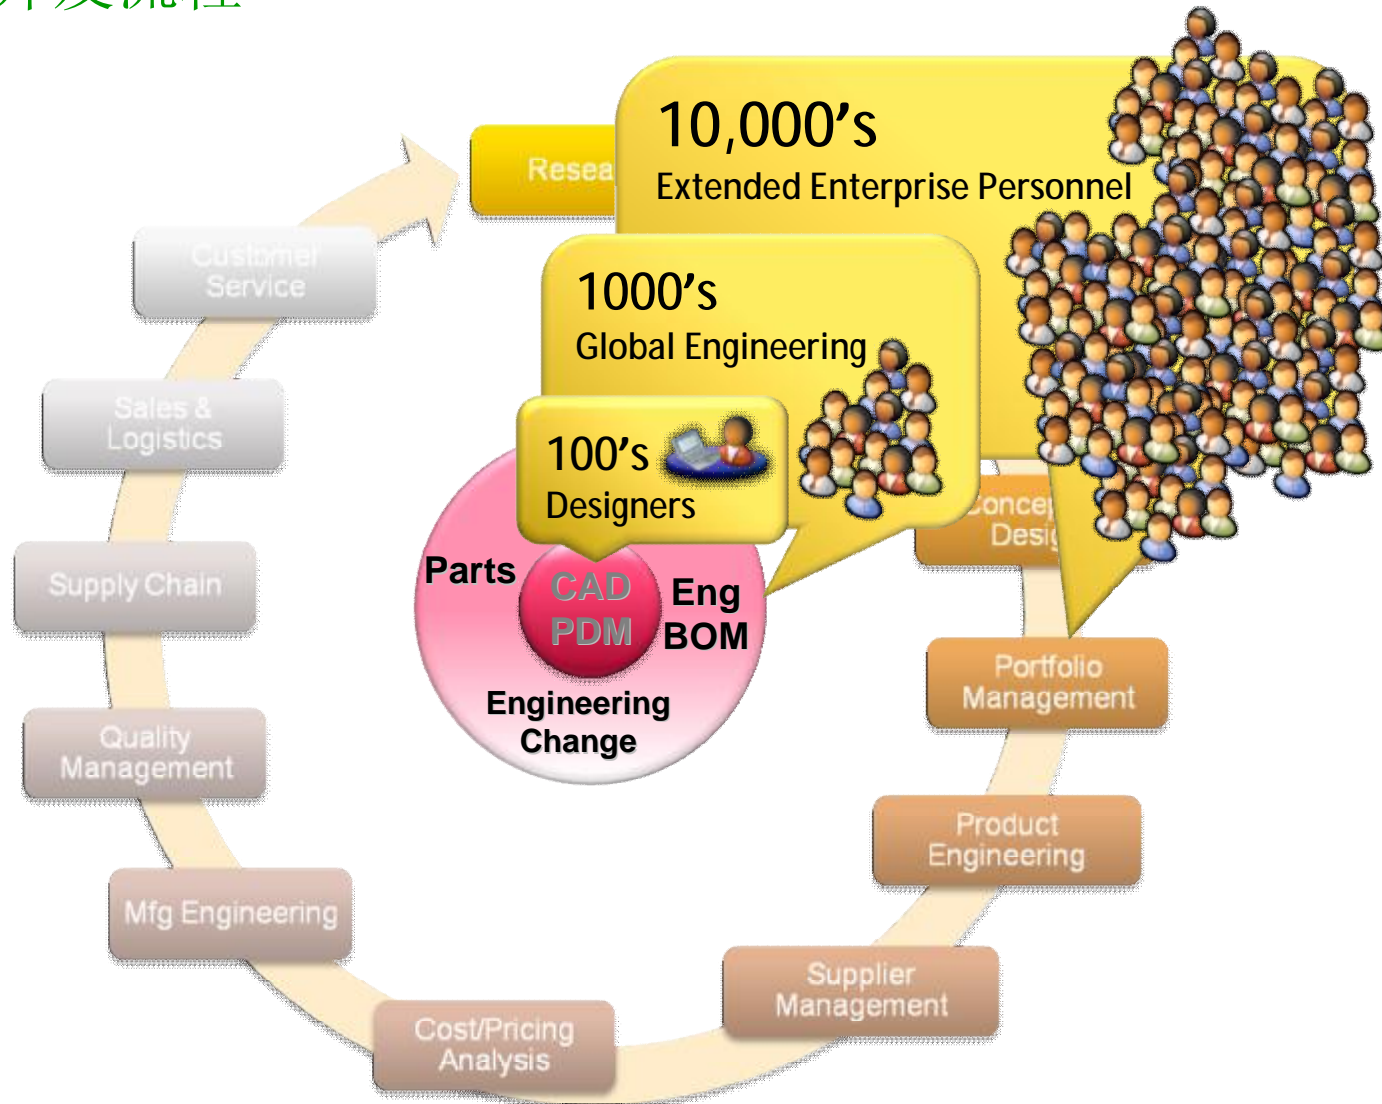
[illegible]

Resea

10,000's
Extended Enterprise Personnel

1000's
Global Engineering

100's
Designers

Customer Service

Sales & Logistics

Supply Chain

Quality Management

Mfg Engineering

Cost/Pricing Analysis

Supplier Management

Product Engineering

Portfolio Management

Concep Desig

Parts

CAD
PDM

Eng
BOM

Engineering Change